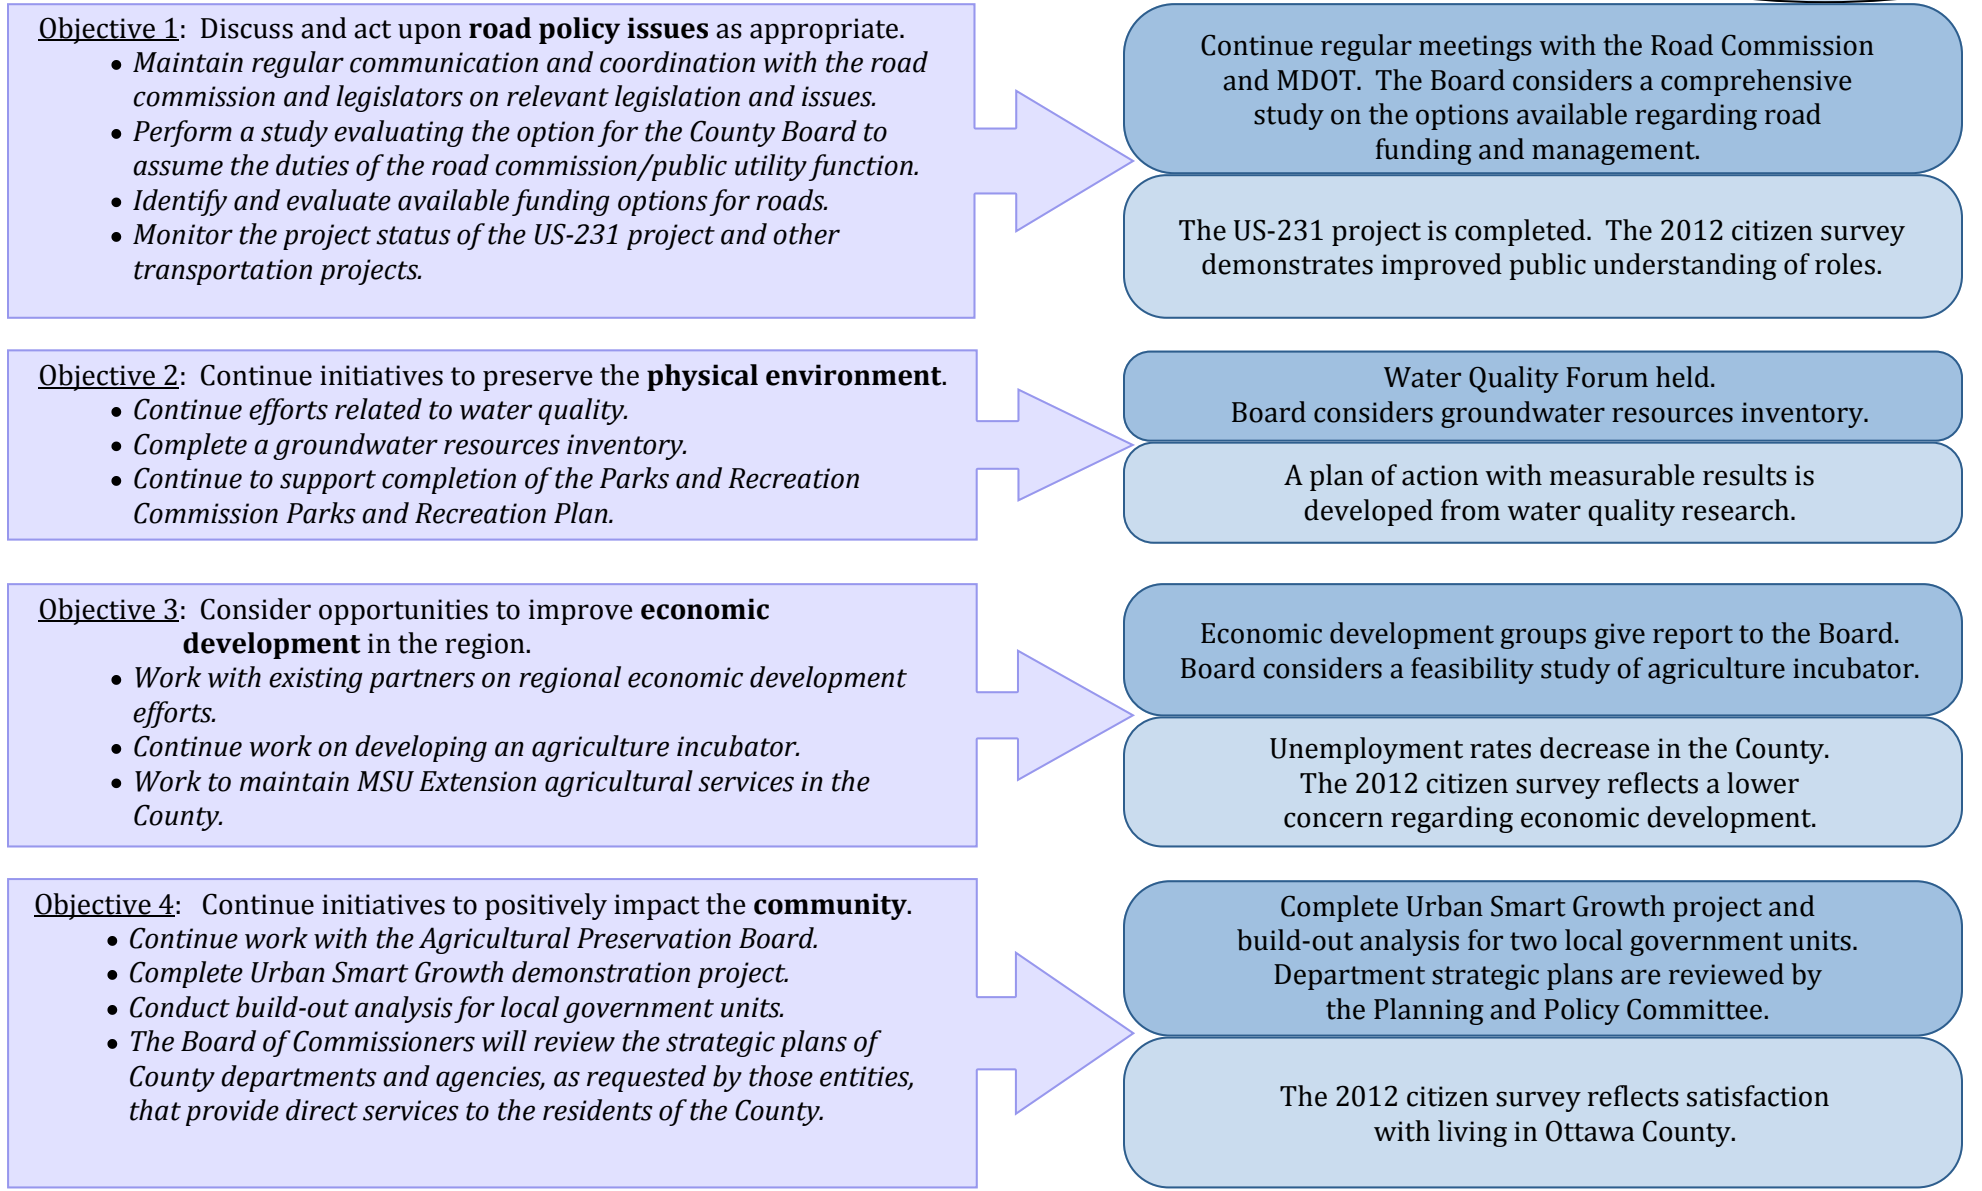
Objective 1: Discuss and act upon **road policy issues** as appropriate.
- *Maintain regular communication and coordination with the road commission and legislators on relevant legislation and issues.*
- *Perform a study evaluating the option for the County Board to assume the duties of the road commission/public utility function.*
- *Identify and evaluate available funding options for roads.*
- *Monitor the project status of the US-231 project and other transportation projects.*

Continue regular meetings with the Road Commission and MDOT. The Board considers a comprehensive study on the options available regarding road funding and management.

The US-231 project is completed. The 2012 citizen survey demonstrates improved public understanding of roles.

Objective 2: Continue initiatives to preserve the **physical environment**.
- *Continue efforts related to water quality.*
- *Complete a groundwater resources inventory.*
- *Continue to support completion of the Parks and Recreation Commission Parks and Recreation Plan.*

Water Quality Forum held.
Board considers groundwater resources inventory.

A plan of action with measurable results is developed from water quality research.

Objective 3: Consider opportunities to improve **economic development** in the region.
- *Work with existing partners on regional economic development efforts.*
- *Continue work on developing an agriculture incubator.*
- *Work to maintain MSU Extension agricultural services in the County.*

Economic development groups give report to the Board.
Board considers a feasibility study of agriculture incubator.

Unemployment rates decrease in the County.
The 2012 citizen survey reflects a lower concern regarding economic development.

Objective 4: Continue initiatives to positively impact the **community**.
- *Continue work with the Agricultural Preservation Board.*
- *Complete Urban Smart Growth demonstration project.*
- *Conduct build-out analysis for local government units.*
- *The Board of Commissioners will review the strategic plans of County departments and agencies, as requested by those entities, that provide direct services to the residents of the County.*

Complete Urban Smart Growth project and build-out analysis for two local government units.
Department strategic plans are reviewed by the Planning and Policy Committee.

The 2012 citizen survey reflects satisfaction with living in Ottawa County.